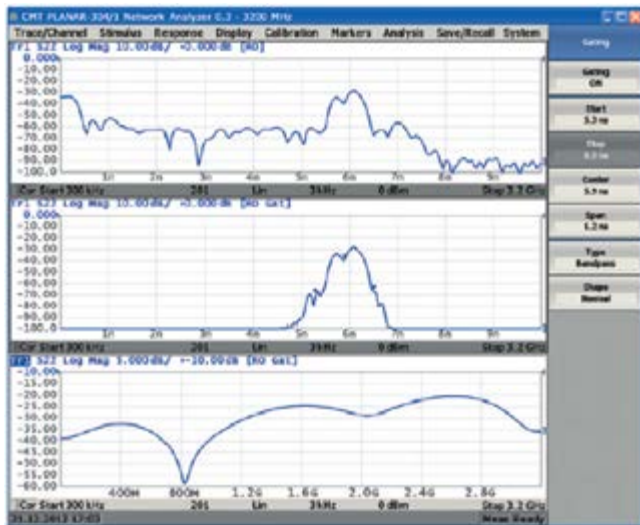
CMT PLANAR-304/1 Network Analyzer 0.3 - 3200 MHz

Trace/Channel Stimulus Response Display Calibration Markers Analysis Save/Recall System

Tr1 S22 Log Mag 10.00dB/ +0.000dB [RO]

0.000
-10.00
-20.00
-30.00
-40.00
-50.00
-60.00
-70.00
-80.00
-90.00
-100.0

1n 2n 3n 4n 5n 6n 7n 8n 9n

Cor Start 300 kHz 201 Lin 3kHz 0 dBm Stop 3.2 GHz

Tr1 S22 Log Mag 10.00dB/ +0.000dB [RO Gat]

0.000
-10.00
-20.00
-30.00
-40.00
-50.00
-60.00
-70.00
-80.00
-90.00
-100.0

1n 2n 3n 4n 5n 6n 7n 8n 9n

Cor Start 300 kHz 201 Lin 3kHz 0 dBm Stop 3.2 GHz

Tr2 S22 Log Mag 5.000dB/ +-30.00dB [RO Gat]

-10.00
-15.00
-20.00
-25.00
-30.00
-35.00
-40.00
-45.00
-50.00
-55.00
-60.00

400M 800M 1.2G 1.6G 2.0G 2.4G 2.8G

Cor Start 300 kHz 201 Lin 3kHz 0 dBm Stop 3.2 GHz

21.11.2013 17:03 Meas Ready

Gating

Gating
Off

Start
5.3 ns

Stop
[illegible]

Center
5.9 ns

Span
1.2 ns

Type
Bandpass

Shape
Normal